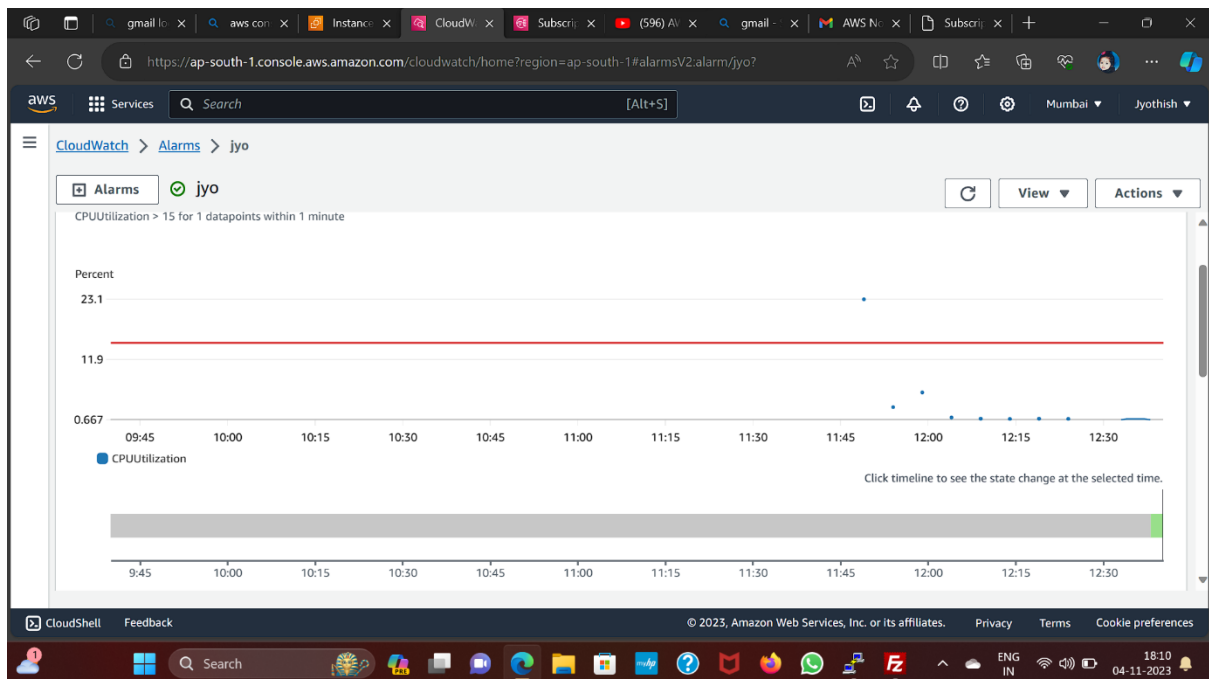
gmail lo ×
aws con ×
Instance ×
CloudW ×
Subscrip ×
(596) AV ×
gmail - ×
AWS No ×
Subscrip ×

https://ap-south-1.console.aws.amazon.com/cloudwatch/home?region=ap-south-1#alarmsV2:alarm/jyo?

aws
Services
Search
[Alt+S]
Mumbai ▼
Jyothish ▼

CloudWatch > Alarms > jyo

Alarms
jyo
View ▼
Actions ▼

CPUUtilization > 15 for 1 datapoints within 1 minute

Percent
23.1
11.9
0.667
09:45 10:00 10:15 10:30 10:45 11:00 11:15 11:30 11:45 12:00 12:15 12:30
CPUUtilization

Click timeline to see the state change at the selected time.

9:45 10:00 10:15 10:30 10:45 11:00 11:15 11:30 11:45 12:00 12:15 12:30

CloudShell
Feedback
© 2023, Amazon Web Services, Inc. or its affiliates.
Privacy
Terms
Cookie preferences

Search
ENG IN
18:10
04-11-2023